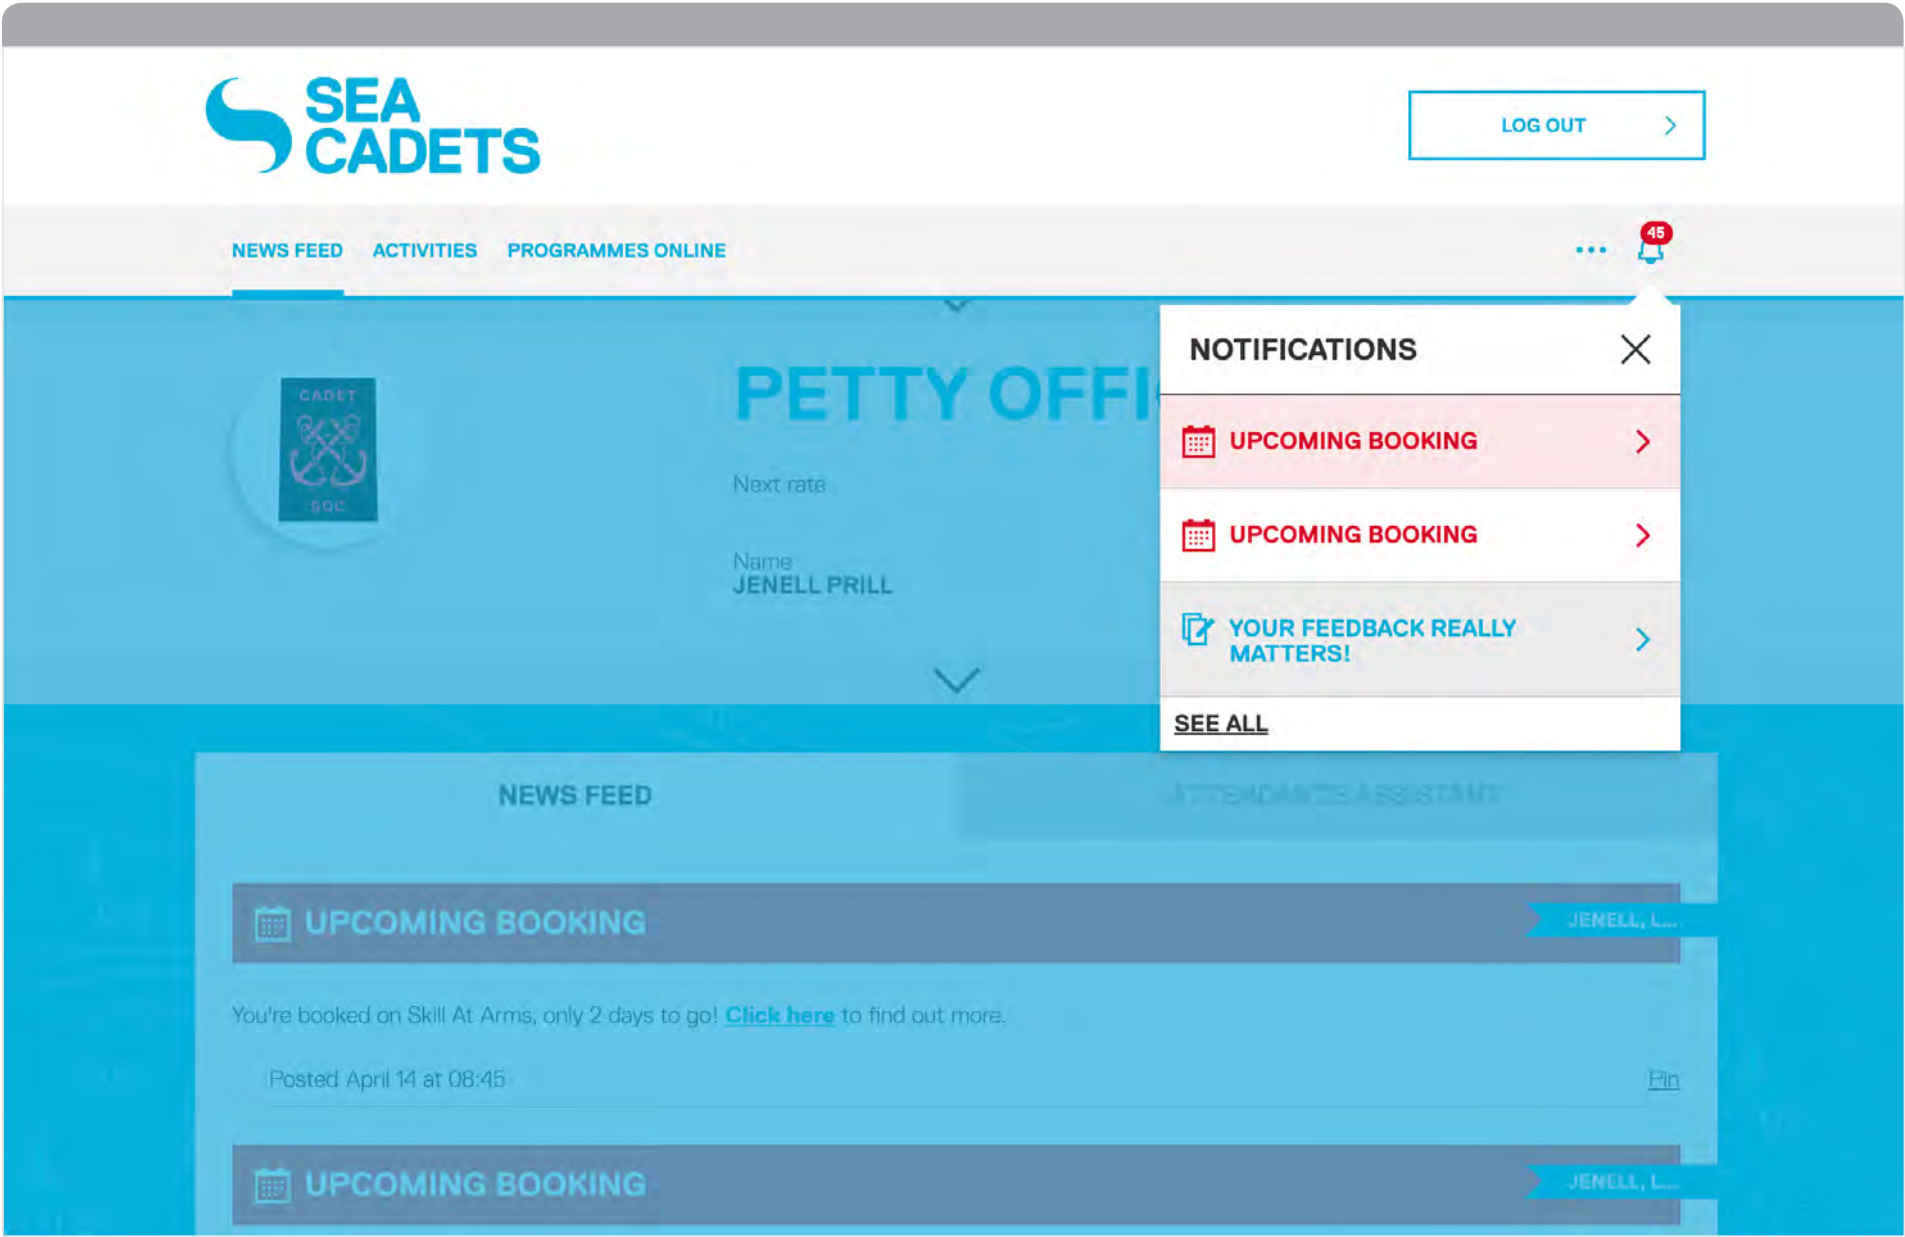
SEA CADETS

LOG OUT

NEWS FEED ACTIVITIES PROGRAMMES ONLINE

45

CADET
SOC

PETTY OFFI

Next rate

Name
JENELL PRILL

NOTIFICATIONS

UPCOMING BOOKING

UPCOMING BOOKING

YOUR FEEDBACK REALLY MATTERS!

SEE ALL

NEWS FEED

ATTENDANCE ASSISTANT

UPCOMING BOOKING

JENELL, L...

You're booked on Skill At Arms, only 2 days to go! Click here to find out more.

Posted April 14 at 08:45

Pin

UPCOMING BOOKING

JENELL, L...